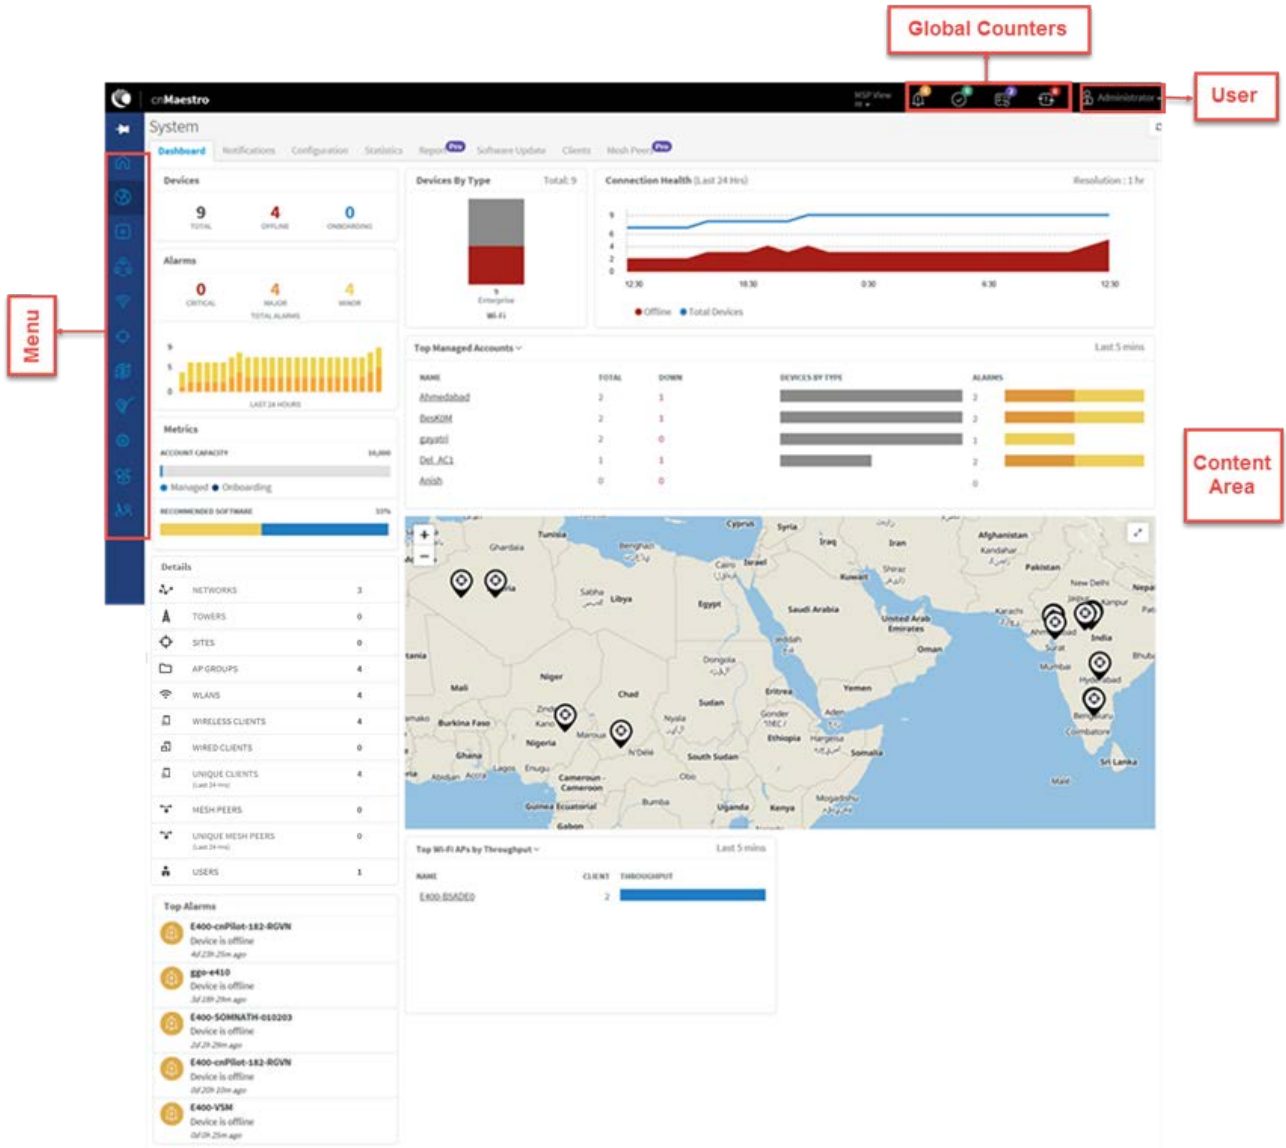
Global Counters

User

Menu

Content Area

cnMaestro

MSP View

Administrator

System

Dashboard Notifications Configuration Statistics Report Pro Software Update Clients Mesh Peers Pro

Devices

9 TOTAL 4 OFFLINE 0 ONBOARDING

Alarms

0 CRITICAL 4 MAJOR 4 MINOR

TOTAL ALARMS

LAST 24 HOURS

Metrics

ACCOUNT CAPACITY 10,000

● Managed ● Onboarding

RECOMMENDED SOFTWARE 33%

Devices By Type Total: 9

9 Enterprise Wi-Fi

Connection Health (Last 24 Hrs) Resolution : 1 hr

12:30 18:30 0:30 6:30 12:30

● Offline ● Total Devices

Top Managed Accounts Last 5 mins

| NAME | TOTAL | DOWN | DEVICES BY TYPE | ALARMS |
|---|---|---|---|---|
| Ahmedabad | 2 | 1 | | 2 |
| BesKOM | 2 | 1 | | 2 |
| gayatri | 2 | 0 | | 1 |
| Del_AC1 | 1 | 1 | | 2 |
| Anish | 0 | 0 | | 0 |

Details

| NETWORKS | 3 |
|---|---|
| TOWERS | 0 |
| SITES | 0 |
| AP GROUPS | 4 |
| WLANS | 4 |
| WIRELESS CLIENTS | 4 |
| WIRED CLIENTS | 0 |
| UNIQUE CLIENTS (Last 24 Hrs) | 4 |
| MESH PEERS | 0 |
| UNIQUE MESH PEERS (Last 24 Hrs) | 0 |
| USERS | 1 |

Top Alarms

E400-cnPilot-182-RGVN
Device is offline
4d 23h 25m ago

ggo-e410
Device is offline
3d 18h 29m ago

E400-SOMNATH-010203
Device is offline
2d 2h 29m ago

E400-cnPilot-182-RGVN
Device is offline
0d 20h 10m ago

E400-VSM
Device is offline
0d 0h 25m ago

Top Wi-Fi APs by Throughput Last 5 mins

| NAME | CLIENT | THROUGHPUT |
|---|---|---|
| E400-B5ADE0 | 2 | |